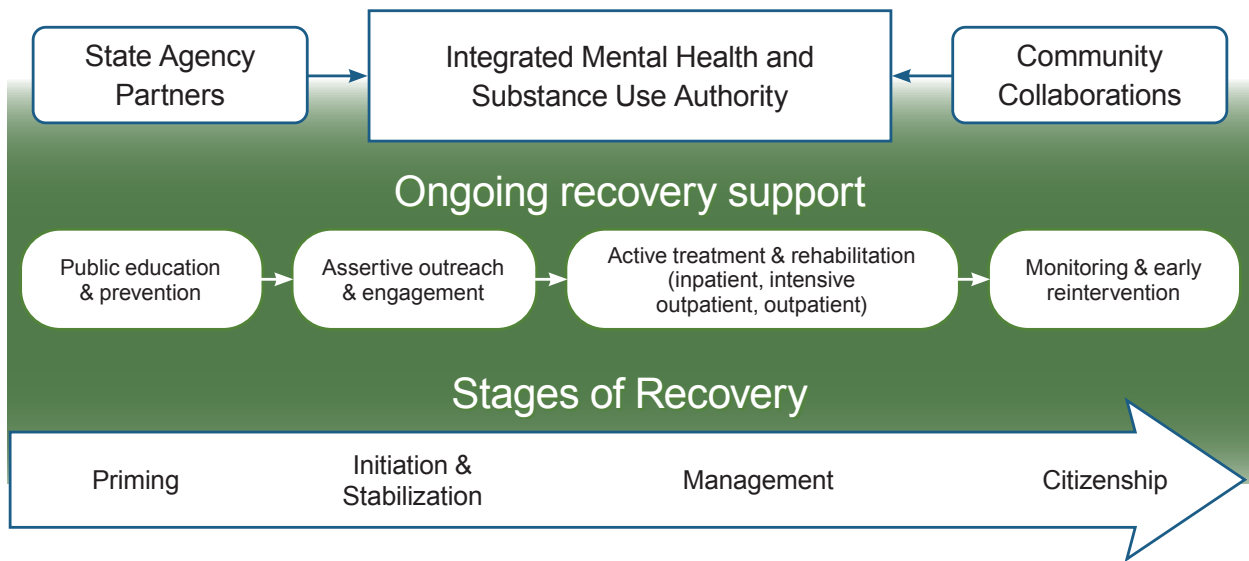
State Agency Partners

Integrated Mental Health and Substance Use Authority

Community Collaborations

Ongoing recovery support

Public education & prevention

Assertive outreach & engagement

Active treatment & rehabilitation (inpatient, intensive outpatient, outpatient)

Monitoring & early reintervention

Stages of Recovery

Priming

Initiation & Stabilization

Management

Citizenship